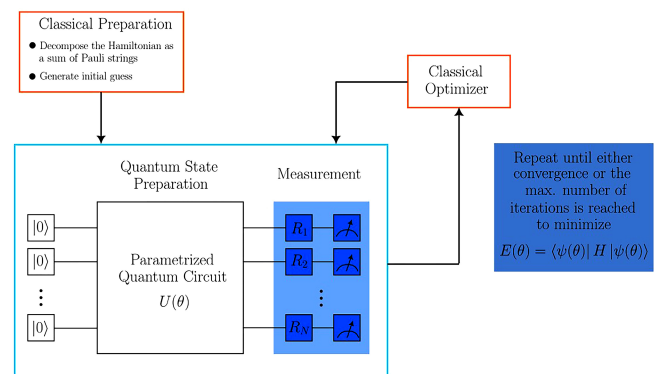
Classical Preparation

- Decompose the Hamiltonian as a sum of Pauli strings
- Generate initial guess

Classical Optimizer

Quantum State Preparation

Measurement

$|0\rangle$

$|0\rangle$

$\vdots$

$|0\rangle$

Parametrized Quantum Circuit $U(\theta)$

$R_1$

$R_2$

$\vdots$

$R_N$

Repeat until either convergence or the max. number of iterations is reached to minimize

$E(\theta) = \langle\psi(\theta)|\, H \,|\psi(\theta)\rangle$